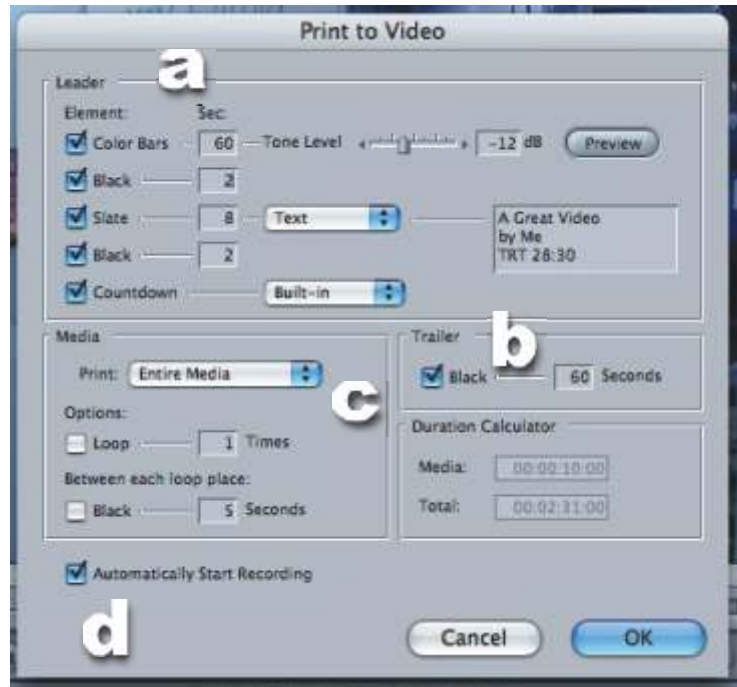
Print to Video

Leader
a
Element: Sec:
Color Bars 60 Tone Level -12 dB Preview
Black 2
Slate 8 Text
A Great Video
by Me
TRT 28:30
Black 2
Countdown Built-in

Media
Print: Entire Media
Options:
Loop 1 Times
Between each loop place:
Black 5 Seconds

c

Trailer
b
Black 60 Seconds

Duration Calculator
Media: 00:00:10:00
Total: 00:02:31:00

Automatically Start Recording

d

Cancel OK